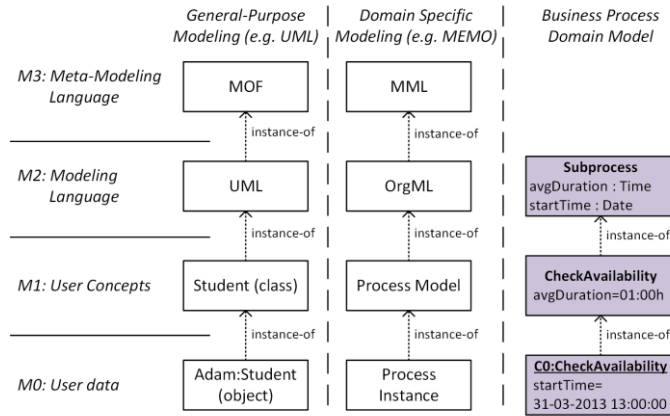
General-Purpose Modeling (e.g. UML)

Domain Specific Modeling (e.g. MEMO)

Business Process Domain Model

M3: Meta-Modeling Language

MOF

MML

instance-of

instance-of

M2: Modeling Language

UML

OrgML

Subprocess
avgDuration : Time
startTime : Date

instance-of

instance-of

instance-of

M1: User Concepts

Student (class)

Process Model

CheckAvailability
avgDuration=01:00h

instance-of

instance-of

instance-of

M0: User data

Adam:Student (object)

Process Instance

C0:CheckAvailability
startTime=
31-03-2013 13:00:00